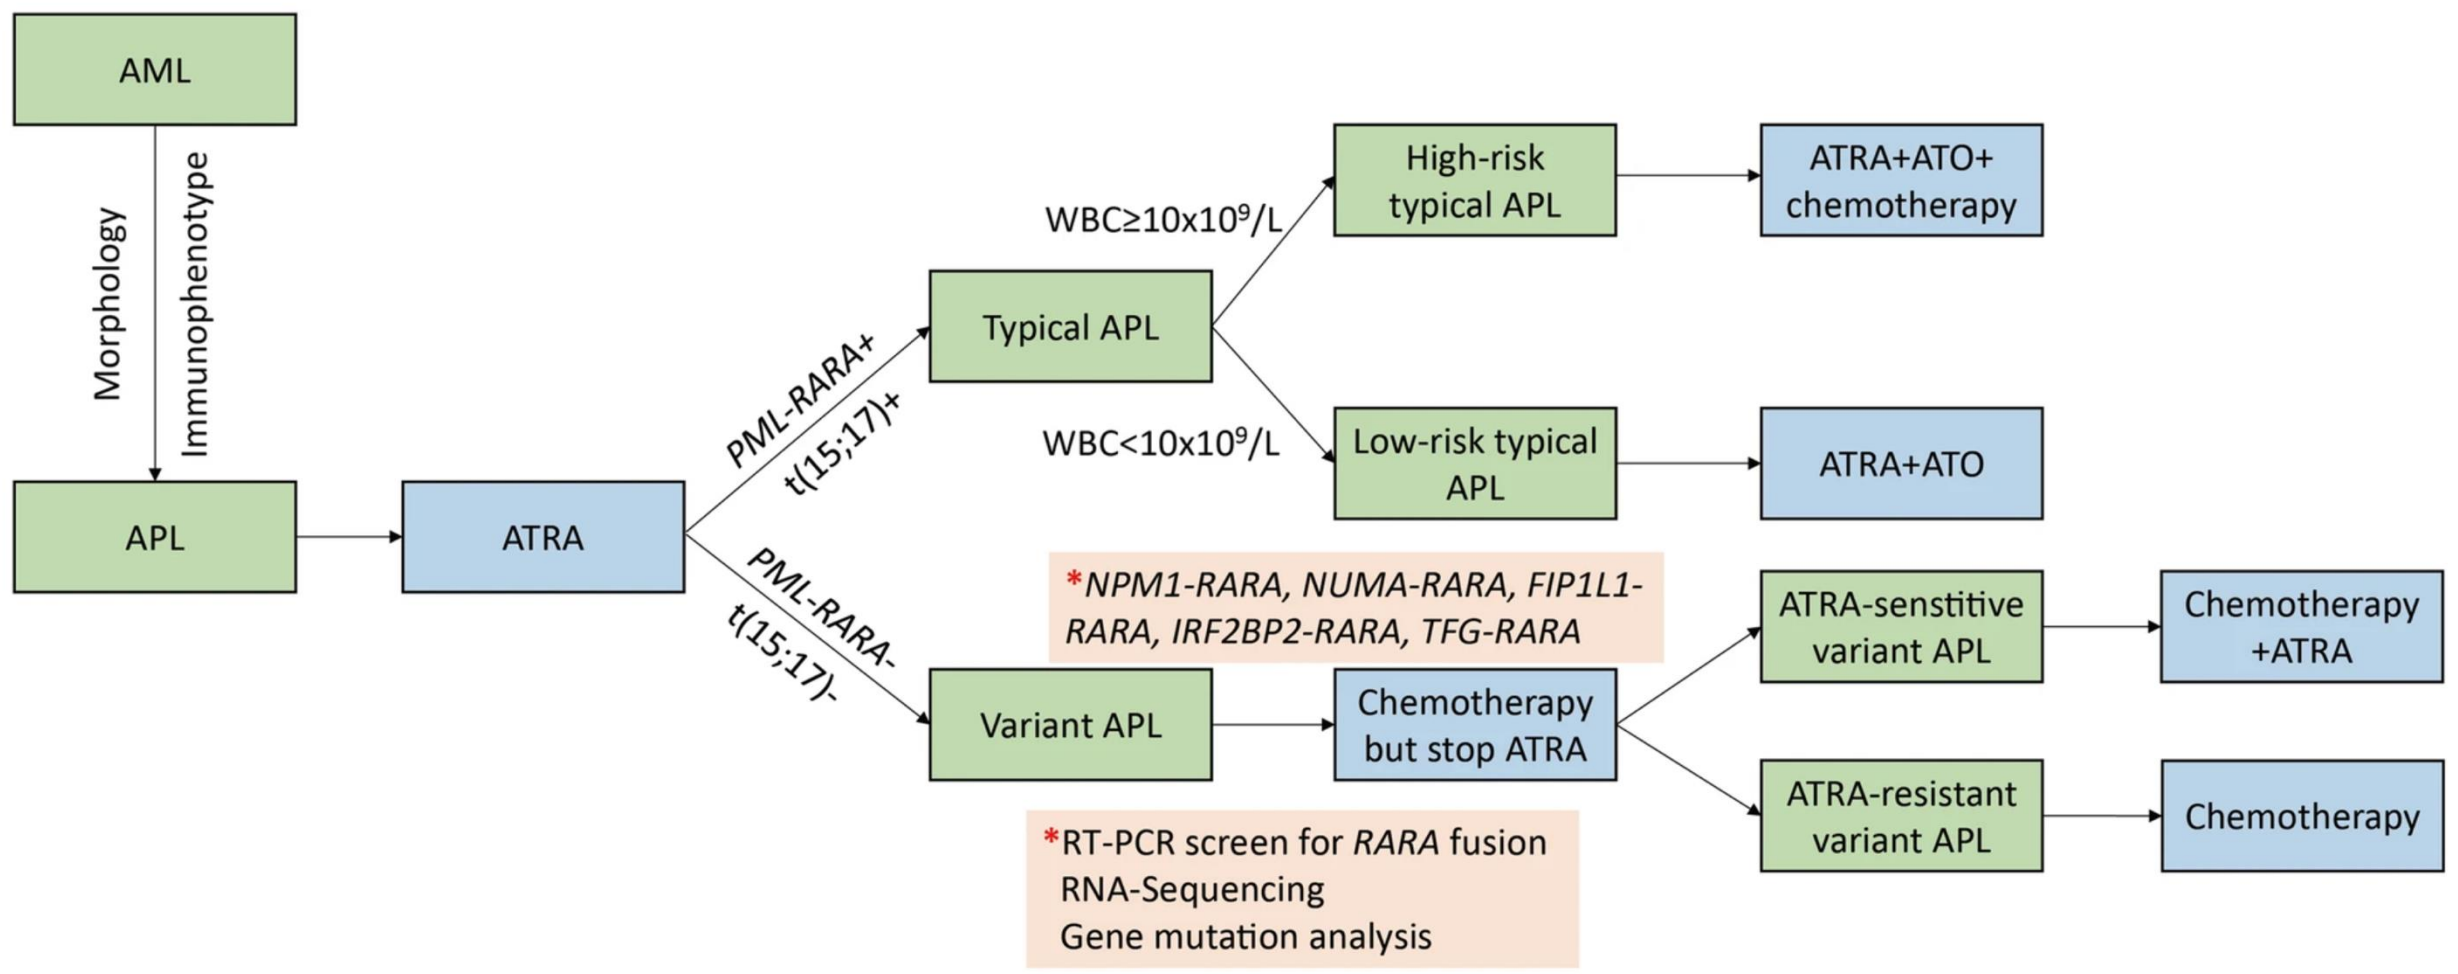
AML

Morphology

Immunophenotype

APL

ATRA

PML-RARA+
t(15;17)+

Typical APL

WBC≥10x$10^9$/L

High-risk typical APL

ATRA+ATO+ chemotherapy

WBC<10x$10^9$/L

Low-risk typical APL

ATRA+ATO

PML-RARA-
t(15;17)-

*NPM1-RARA, NUMA-RARA, FIP1L1-RARA, IRF2BP2-RARA, TFG-RARA

Variant APL

Chemotherapy but stop ATRA

ATRA-senstitive variant APL

Chemotherapy +ATRA

ATRA-resistant variant APL

Chemotherapy

*RT-PCR screen for RARA fusion
RNA-Sequencing
Gene mutation analysis